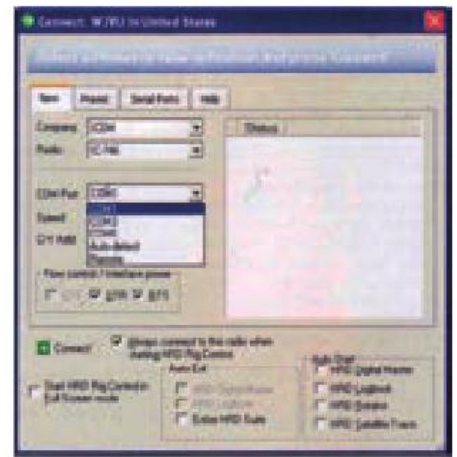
Connect : W7WJ in United States

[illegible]

Spec | Presets | Serial Ports | Help

Company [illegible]

Radio IC-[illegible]

COM Port COM1

Speed COM1

DTR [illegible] COM3

Auto detect

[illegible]

Flow control / Interface power

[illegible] DTR RTS

Status

Connect

Always connect to the radio when starting HRD Rig Control

Start HRD Rig Control in Full Screen mode

Auto Exit

HRD Digital Master

HRD Logbook

Exiting HRD Suite

Auto Start

HRD Digital Master

HRD Logbook

HRD Rotator

HRD Satellite Track